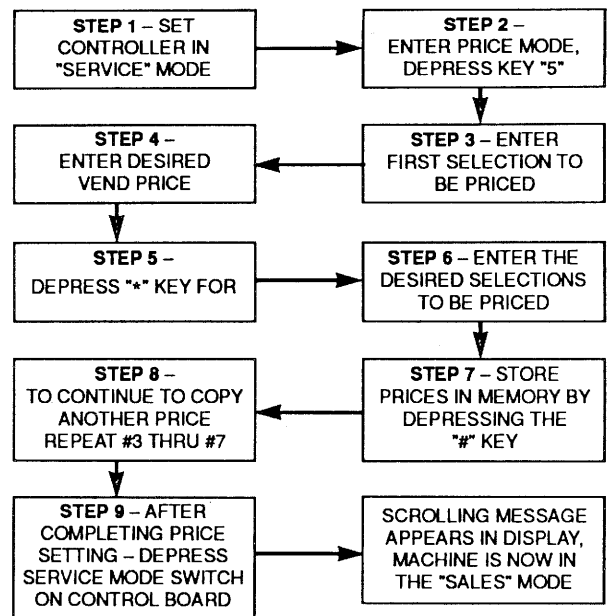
STEP 1 – SET CONTROLLER IN "SERVICE" MODE

STEP 2 – ENTER PRICE MODE, DEPRESS KEY "5"

STEP 3 – ENTER FIRST SELECTION TO BE PRICED

STEP 4 – ENTER DESIRED VEND PRICE

STEP 5 – DEPRESS "*" KEY FOR

STEP 6 – ENTER THE DESIRED SELECTIONS TO BE PRICED

STEP 7 – STORE PRICES IN MEMORY BY DEPRESSING THE "#" KEY

STEP 8 – TO CONTINUE TO COPY ANOTHER PRICE REPEAT #3 THRU #7

STEP 9 – AFTER COMPLETING PRICE SETTING – DEPRESS SERVICE MODE SWITCH ON CONTROL BOARD

SCROLLING MESSAGE APPEARS IN DISPLAY, MACHINE IS NOW IN THE "SALES" MODE